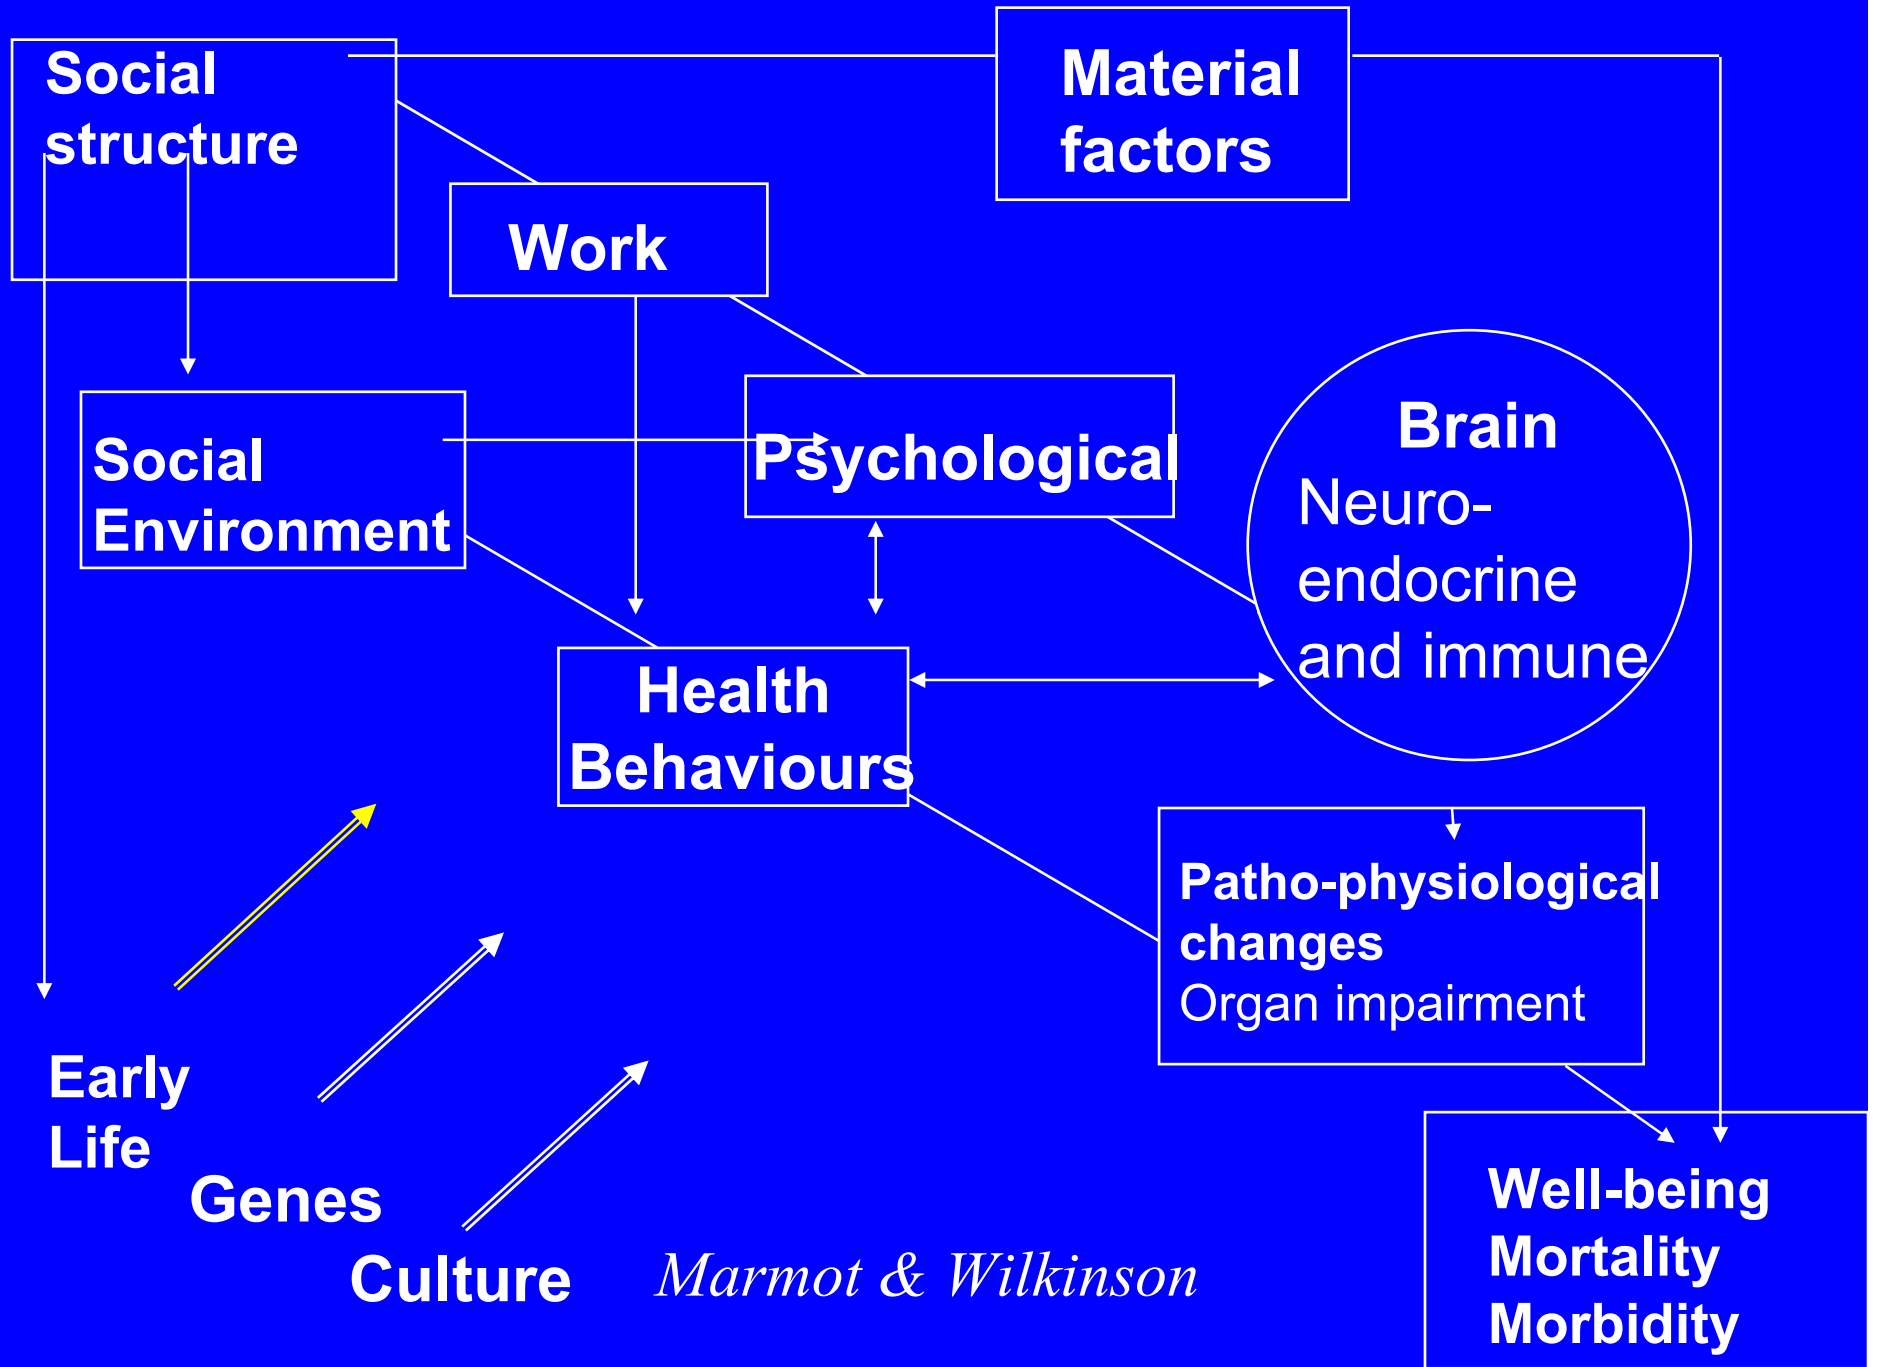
Social structure

Material factors

Work

Social Environment

Psychological

Brain
Neuro-endocrine and immune

Health Behaviours

Patho-physiological changes
Organ impairment

Early Life

Genes

Culture

Marmot & Wilkinson

Well-being
Mortality
Morbidity